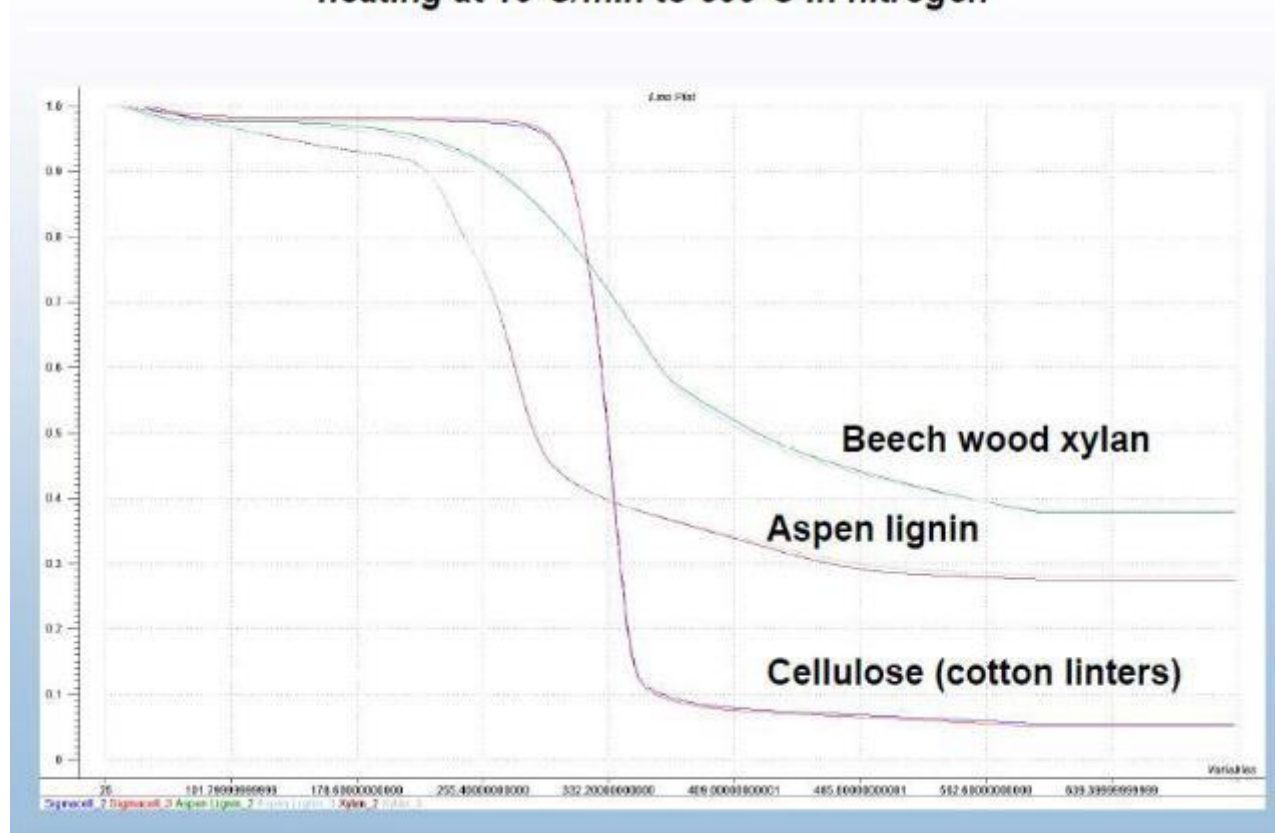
heating at 10°C/min to 600°C in nitrogen

Line Plot

1.0
0.9
0.8
0.7
0.6
0.5
0.4
0.3
0.2
0.1
0

25
101.799999999999
178.600000000000
255.400000000000
332.200000000000
409.000000000001
485.800000000001
562.600000000000
639.399999999999
Variables

Beech wood xylan

Aspen lignin

Cellulose (cotton linters)

Sigmacell_2 Sigmacell_3 Aspen Lignin_2 Aspen Lignin_3 Xylan_2 Xylan_3